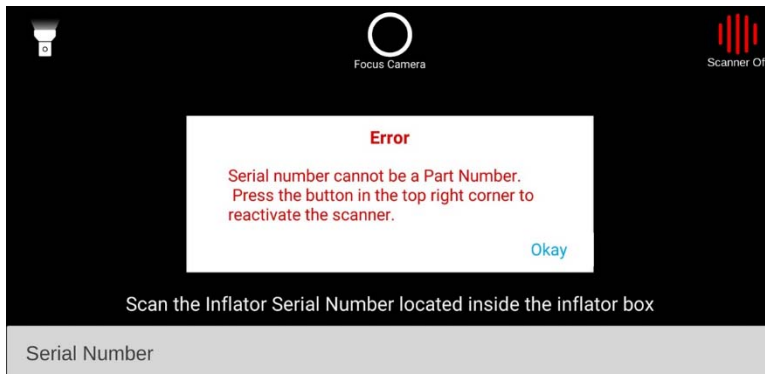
Focus Camera

Scanner Of

Error

Serial number cannot be a Part Number. Press the button in the top right corner to reactivate the scanner.

Okay

Scan the Inflator Serial Number located inside the inflator box

Serial Number